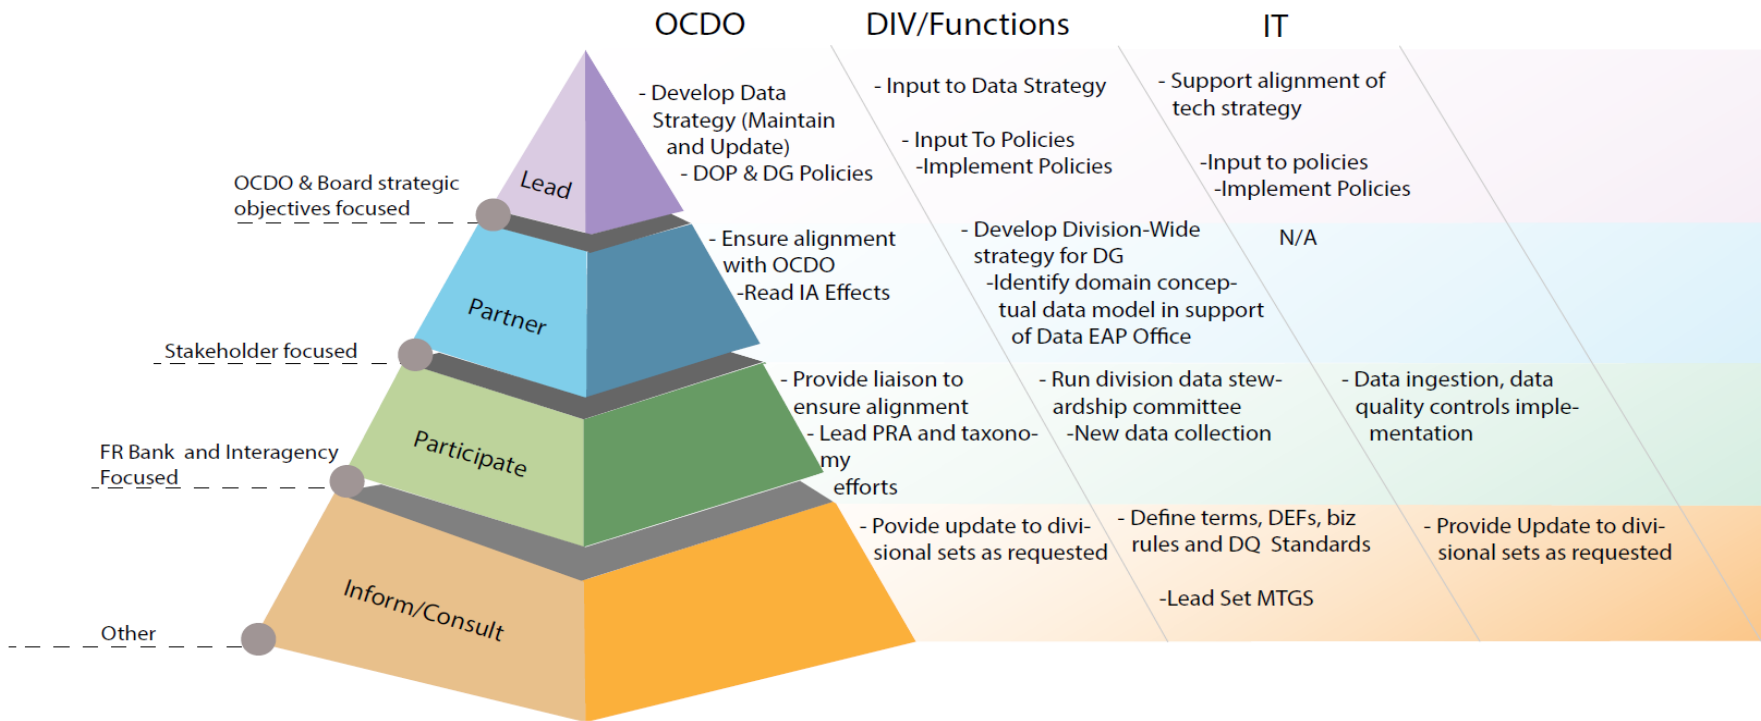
OCDO
DIV/Functions
IT

Lead
- Develop Data Strategy (Maintain and Update)
- DOP & DG Policies
- Input to Data Strategy
- Input To Policies
-Implement Policies
- Support alignment of tech strategy
-Input to policies
-Implement Policies

OCDO & Board strategic objectives focused

Partner
- Ensure alignment with OCDO
-Read IA Effects
- Develop Division-Wide strategy for DG
-Identify domain conceptual data model in support of Data EAP Office
N/A

Stakeholder focused

Participate
- Provide liaison to ensure alignment
- Lead PRA and taxonomy efforts
- Run division data stewardship committee
-New data collection
- Data ingestion, data quality controls implementation

FR Bank and Interagency Focused

Inform/Consult
- Povide update to divisional sets as requested
- Define terms, DEFs, biz rules and DQ Standards
-Lead Set MTGS
- Provide Update to divisional sets as requested

Other